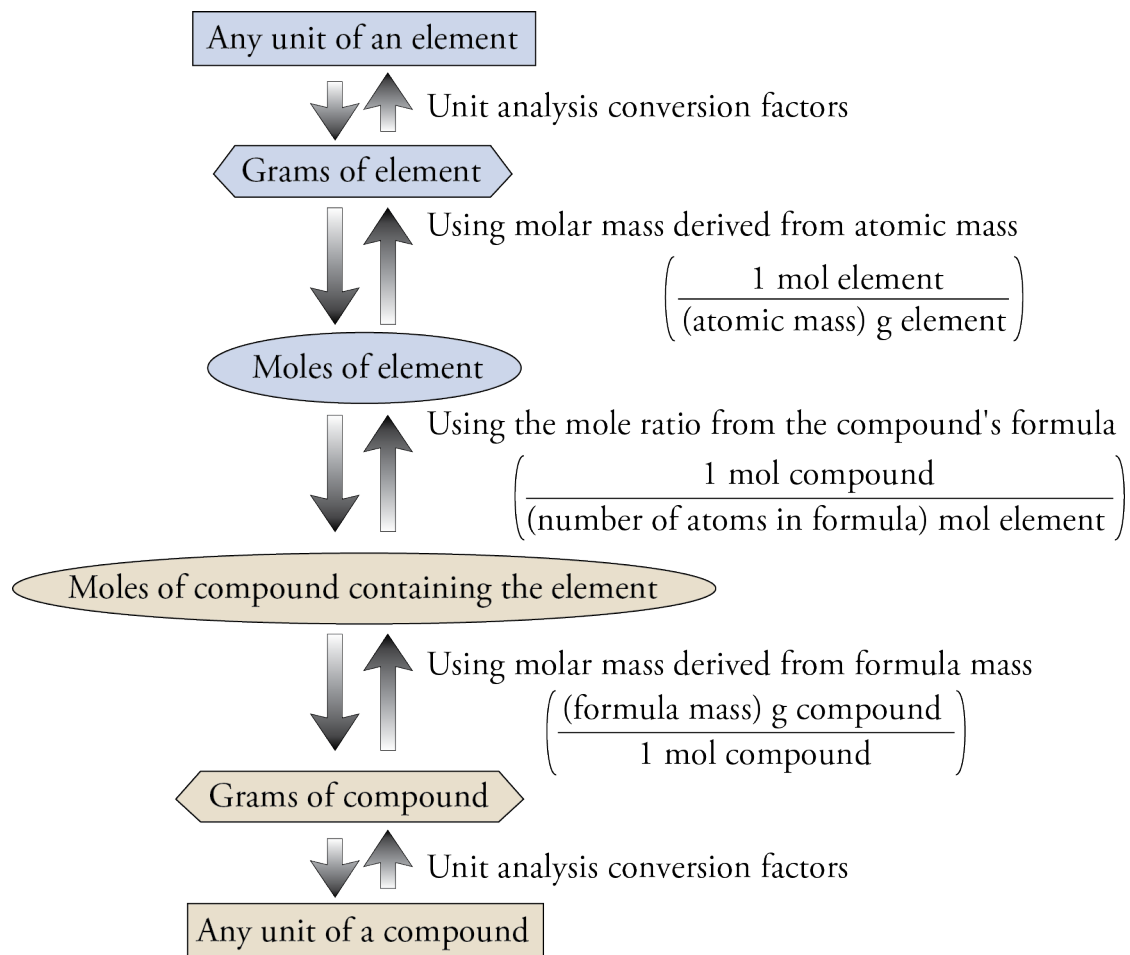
Any unit of an element

Unit analysis conversion factors

Grams of element

Using molar mass derived from atomic mass

$\left(\frac{\text{1 mol element}}{\text{(atomic mass) g element}}\right)$

Moles of element

Using the mole ratio from the compound's formula

$\left(\frac{\text{1 mol compound}}{\text{(number of atoms in formula) mol element}}\right)$

Moles of compound containing the element

Using molar mass derived from formula mass

$\left(\frac{\text{(formula mass) g compound}}{\text{1 mol compound}}\right)$

Grams of compound

Unit analysis conversion factors

Any unit of a compound